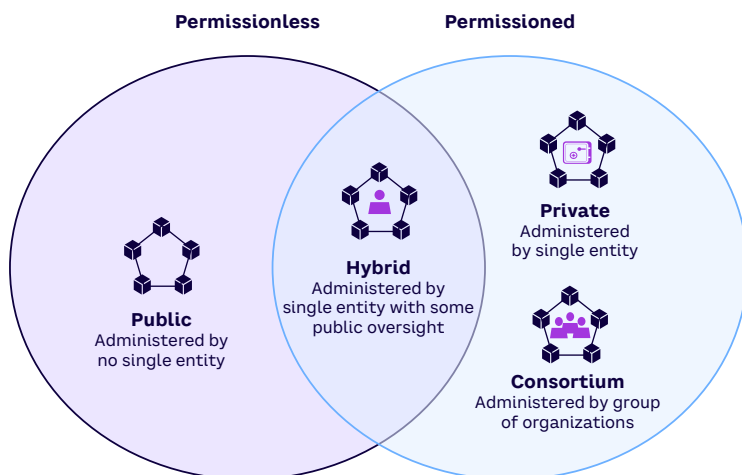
Permissionless

Permissioned

Public
Administered by no single entity

Hybrid
Administered by single entity with some public oversight

Private
Administered by single entity

Consortium
Administered by group of organizations